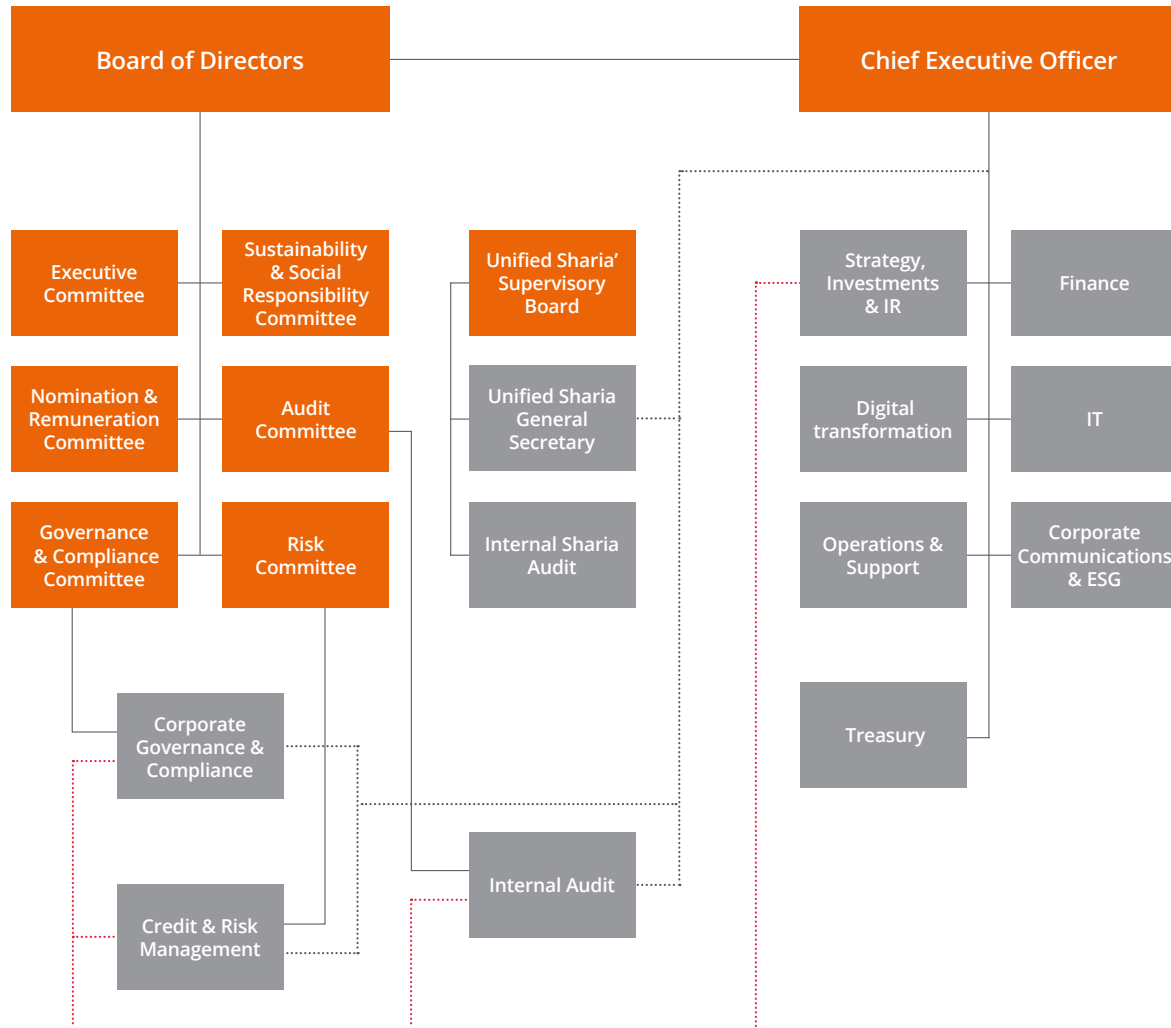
Board of Directors

Chief Executive Officer

Executive Committee

Sustainability & Social Responsibility Committee

Nomination & Remuneration Committee

Audit Committee

Governance & Compliance Committee

Risk Committee

Unified Sharia' Supervisory Board

Unified Sharia General Secretary

Internal Sharia Audit

Strategy, Investments & IR

Finance

Digital transformation

IT

Operations & Support

Corporate Communications & ESG

Treasury

Corporate Governance & Compliance

Credit & Risk Management

Internal Audit